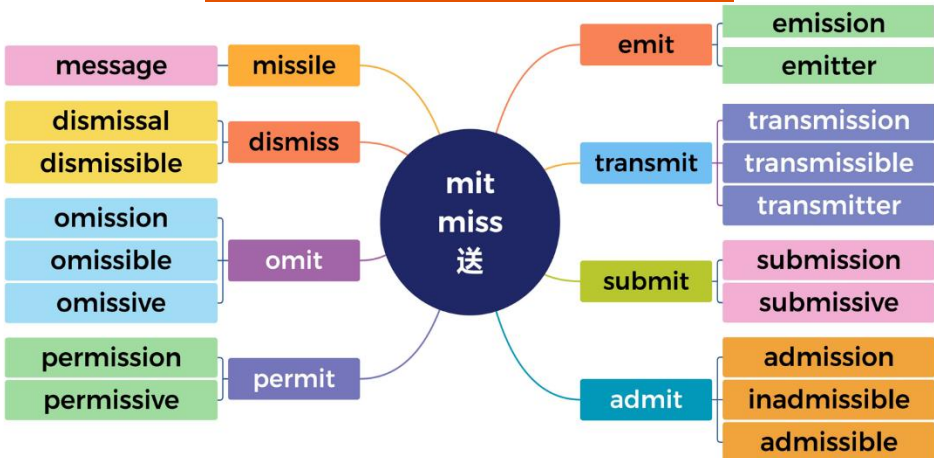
message
missile
dismissal
dismissible
dismiss
omission
omissible
omissive
omit
permission
permissive
permit
mit
miss
送
emit
emission
emitter
transmit
transmission
transmissible
transmitter
submit
submission
submissive
admit
admission
inadmissible
admissible